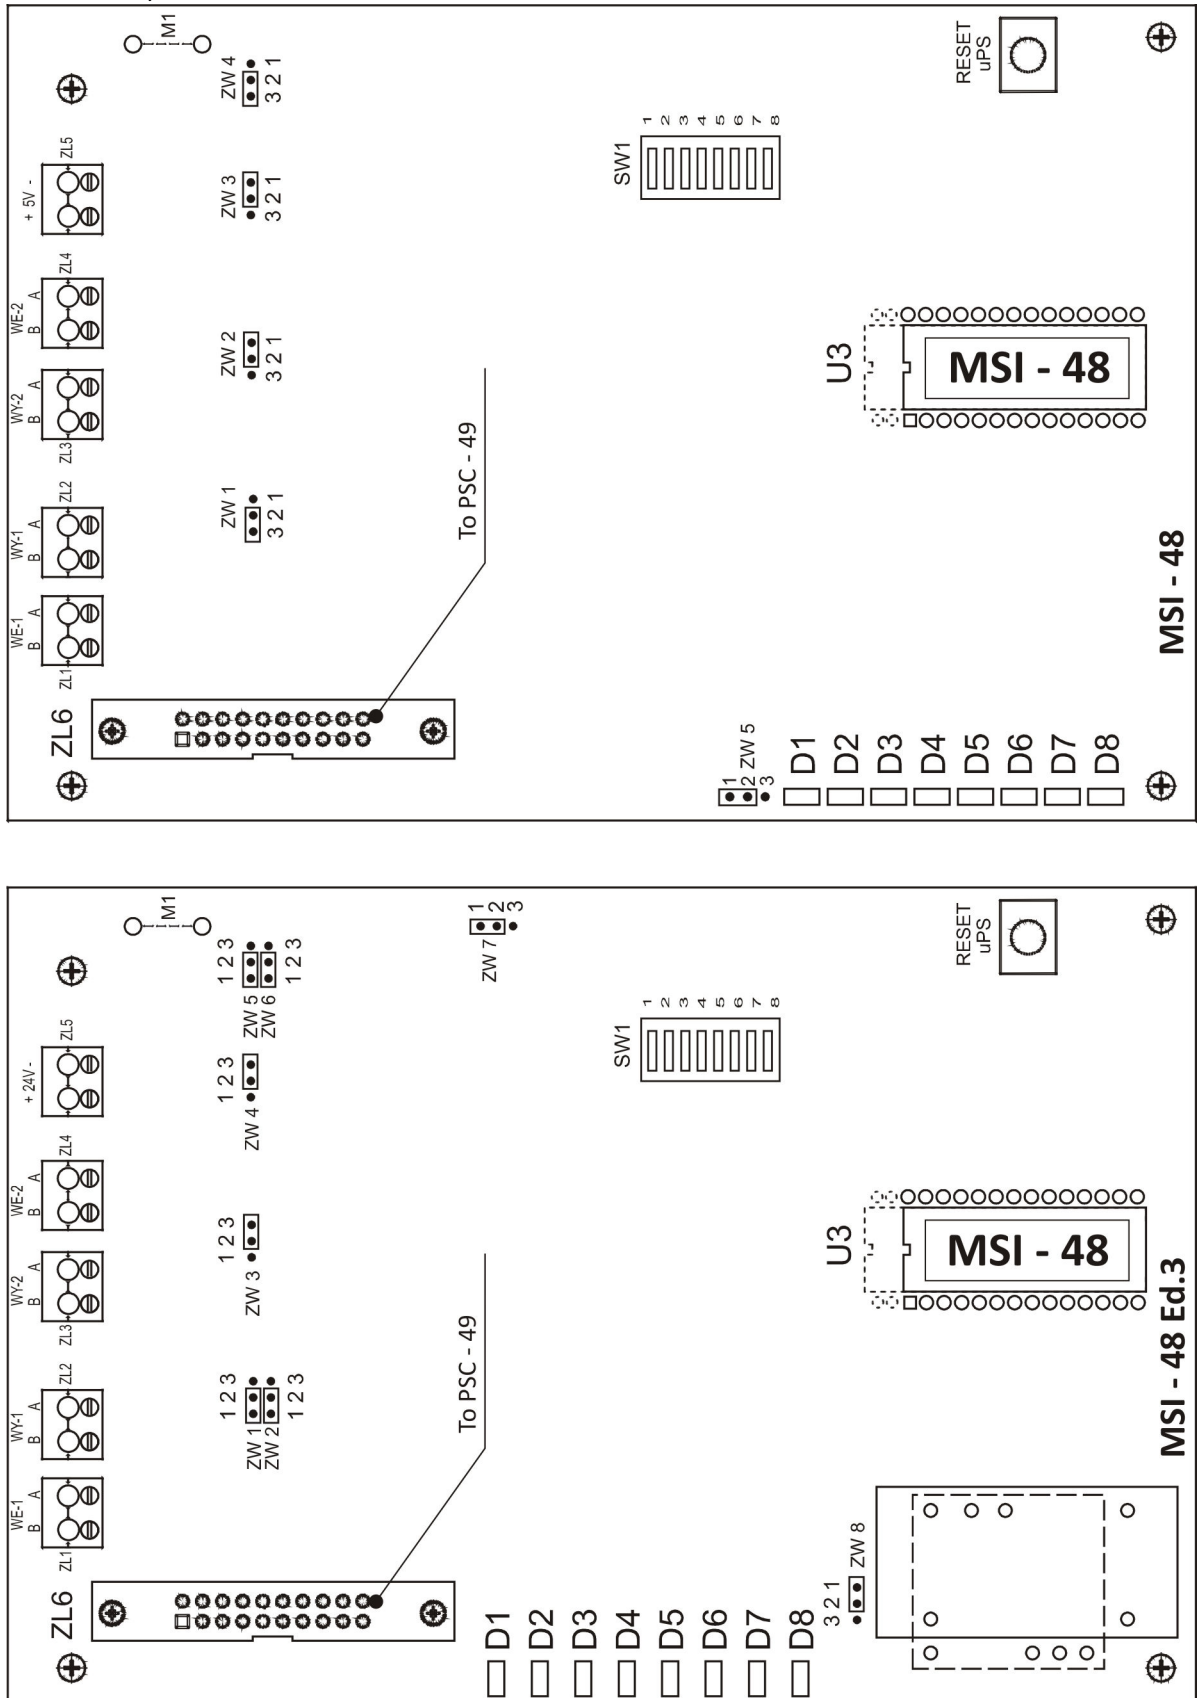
M1
ZW 4
3 2 1
ZL5
+ 5V -
ZW 3
3 2 1
ZL4
WE-2
B A
ZW 2
3 2 1
WY-2
B A
ZL3
ZL2
WY-1
B A
ZW 1
3 2 1
WE-1
B A
ZL1
ZL6
To PSC - 49
SW1
1 2 3 4 5 6 7 8
RESET
uPS
U3
MSI - 48
MSI - 48
1 2 3
ZW 5
D1
D2
D3
D4
D5
D6
D7
D8

M1
1 2 3
ZW 5
ZW 6
1 2 3
ZW 7
1 2 3
ZL5
+ 24V -
1 2 3
ZW 4
ZL4
WE-2
B A
1 2 3
ZW 3
WY-2
B A
ZL3
ZL2
WY-1
B A
1 2 3
ZW 1
ZW 2
1 2 3
WE-1
B A
ZL1
ZL6
To PSC - 49
SW1
1 2 3 4 5 6 7 8
RESET
uPS
U3
MSI - 48
MSI - 48 Ed.3
ZW 8
3 2 1
D1
D2
D3
D4
D5
D6
D7
D8